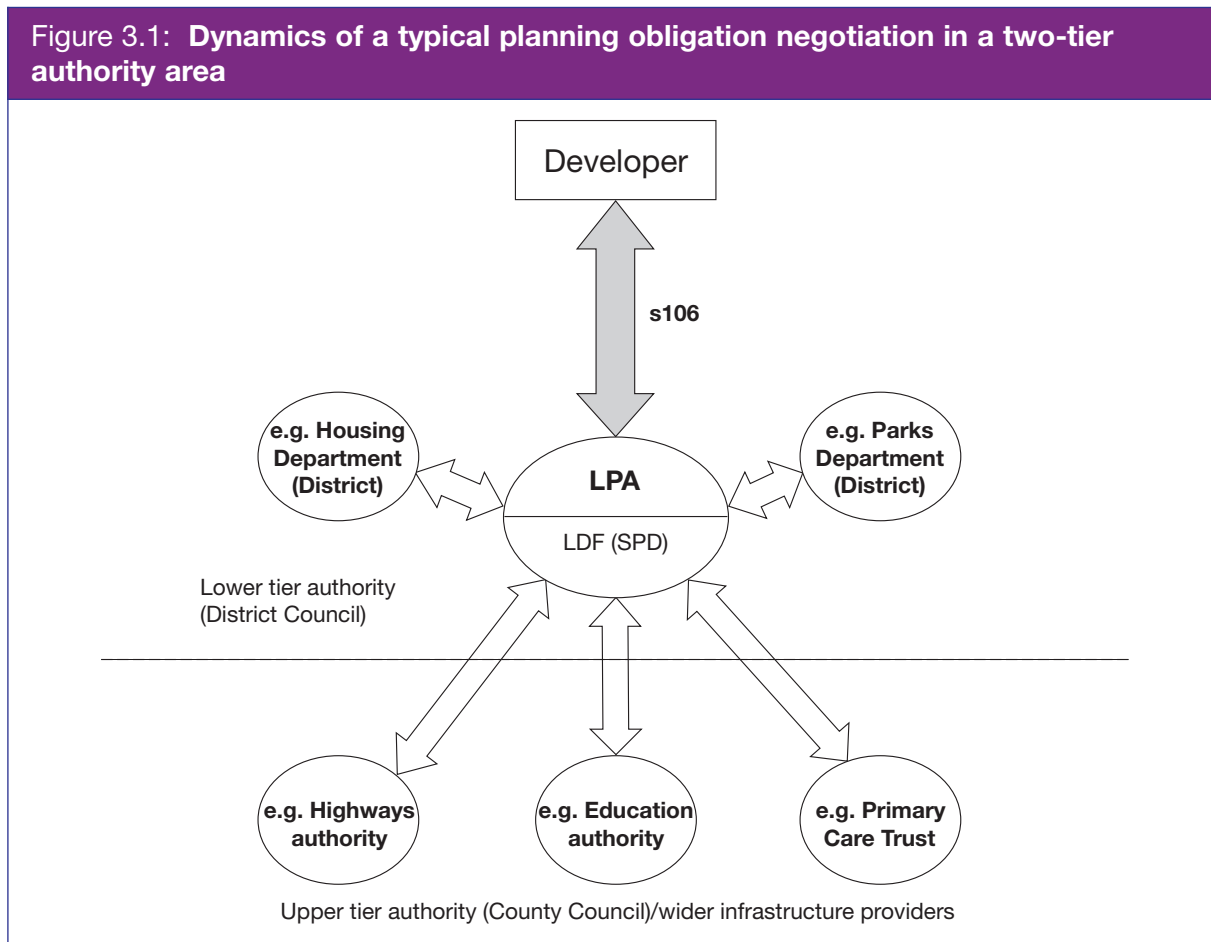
Figure 3.1: **Dynamics of a typical planning obligation negotiation in a two-tier authority area**

Developer

s106

e.g. Housing Department (District)

LPA

LDF (SPD)

e.g. Parks Department (District)

Lower tier authority (District Council)

e.g. Highways authority

e.g. Education authority

e.g. Primary Care Trust

Upper tier authority (County Council)/wider infrastructure providers